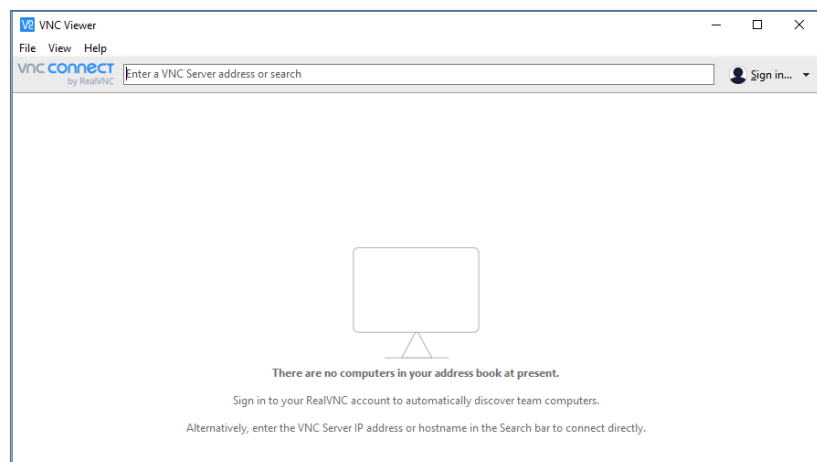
VNC Viewer

File View Help

vnc connect by RealVNC

Enter a VNC Server address or search

Sign in...

There are no computers in your address book at present.

Sign in to your RealVNC account to automatically discover team computers.

Alternatively, enter the VNC Server IP address or hostname in the Search bar to connect directly.